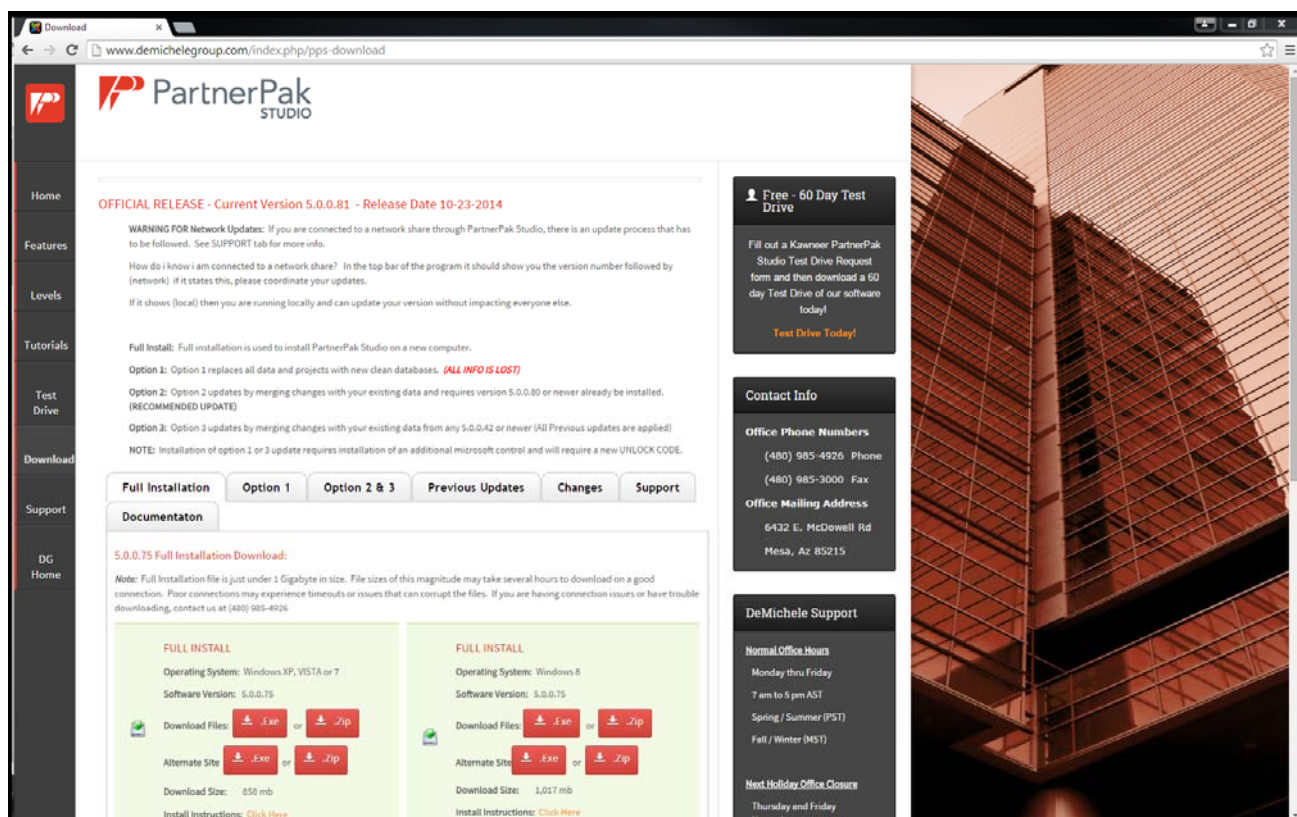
Download ×

www.demichelegroup.com/index.php/pps-download

PartnerPak STUDIO

Home
Features
Levels
Tutorials
Test Drive
Download
Support
DG Home

OFFICIAL RELEASE - Current Version 5.0.0.81 - Release Date 10-23-2014

WARNING FOR Network Updates: If you are connected to a network share through PartnerPak Studio, there is an update process that has to be followed. See SUPPORT tab for more info.

How do i know i am connected to a network share? In the top bar of the program it should show you the version number followed by (network) if it states this, please coordinate your updates.

If it shows (local) then you are running locally and can update your version without impacting everyone else.

Full Install: Full installation is used to install PartnerPak Studio on a new computer.

Option 1: Option 1 replaces all data and projects with new clean databases. (ALL INFO IS LOST)

Option 2: Option 2 updates by merging changes with your existing data and requires version 5.0.0.80 or newer already be installed. (RECOMMENDED UPDATE)

Option 3: Option 3 updates by merging changes with your existing data from any 5.0.0.42 or newer (All Previous updates are applied)

NOTE: Installation of option 1 or 3 update requires installation of an additional microsoft control and will require a new UNLOCK CODE.

Full Installation | Option 1 | Option 2 & 3 | Previous Updates | Changes | Support | Documentaton

5.0.0.75 Full Installation Download:

Note: Full Installation file is just under 1 Gigabyte in size. File sizes of this magnitude may take several hours to download on a good connection. Poor connections may experience timeouts or issues that can corrupt the files. If you are having connection issues or have trouble downloading, contact us at (480) 985-4926

FULL INSTALL
Operating System: Windows XP, VISTA or 7
Software Version: 5.0.0.75
Download Files: .Exe or .Zip
Alternate Site: .Exe or .Zip
Download Size: 858 mb
Install Instructions: Click Here

FULL INSTALL
Operating System: Windows 8
Software Version: 5.0.0.75
Download Files: .Exe or .Zip
Alternate Site: .Exe or .Zip
Download Size: 1,017 mb
Install Instructions: Click Here

Free - 60 Day Test Drive

Fill out a Kawneer PartnerPak Studio Test Drive Request form and then download a 60 day Test Drive of our software today!

Test Drive Today!

Contact Info

Office Phone Numbers
(480) 985-4926 Phone
(480) 985-3000 Fax
Office Mailing Address
6432 E. McDowell Rd
Mesa, Az 85215

DeMichele Support

Normal Office Hours
Monday thru Friday
7 am to 5 pm AST
Spring / Summer (PST)
Fall / Winter (MST)

Next Holiday Office Closure
Thursday and Friday